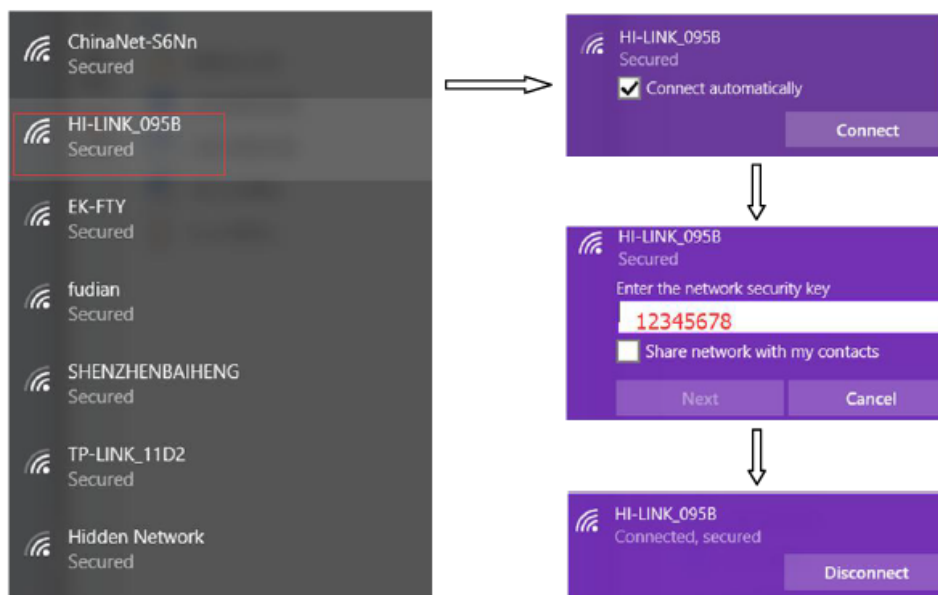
ChinaNet-S6Nn
Secured

HI-LINK_095B
Secured

EK-FTY
Secured

fudian
Secured

SHENZHENBAIHENG
Secured

TP-LINK_11D2
Secured

Hidden Network
Secured

HI-LINK_095B
Secured
Connect automatically
Connect

HI-LINK_095B
Secured
Enter the network security key
12345678
Share network with my contacts
Next
Cancel

HI-LINK_095B
Connected, secured
Disconnect